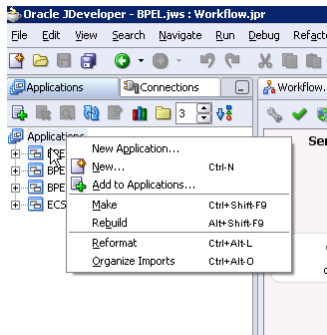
Oracle JDeveloper - BPEL.jws : Workflow.jpr

File Edit View Search Navigate Run Debug Refacto

Applications Connections

Workflow.

3

Applications

BPE

BPE

BPE

ECS

New Application...

New... Ctrl-N

Add to Applications...

Make Ctrl+Shift-F9

Rebuild Alt+Shift-F9

Reformat Ctrl+Alt-L

Organize Imports Ctrl+Alt-O

Ser